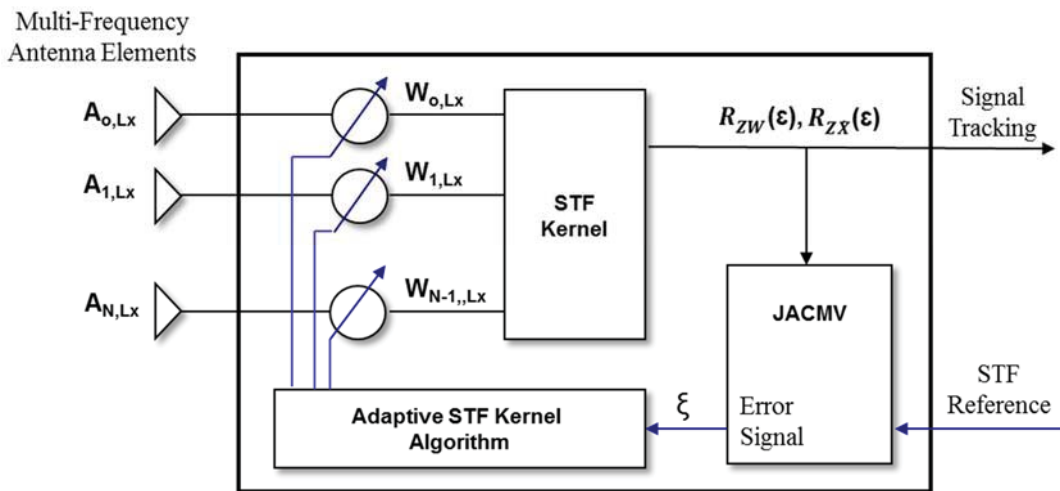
Multi-Frequency Antenna Elements

$A_{o,Lx}$

$A_{1,Lx}$

$A_{N,Lx}$

$W_{o,Lx}$

$W_{1,Lx}$

$W_{N-1,,Lx}$

STF Kernel

$R_{ZW}(\varepsilon), R_{Z\bar{X}}(\varepsilon)$

Signal Tracking

JACMV

Error Signal

$\xi$

Adaptive STF Kernel Algorithm

STF Reference